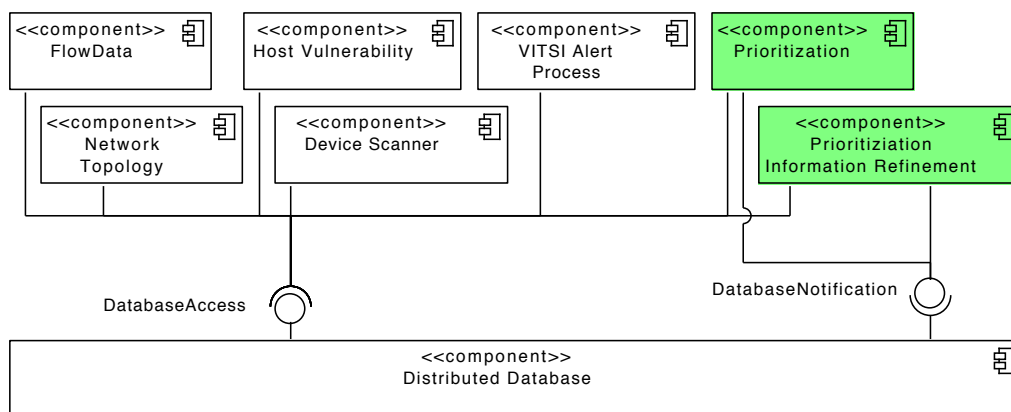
<<component>>
FlowData

<<component>>
Host Vulnerability

<<component>>
VITSI Alert Process

<<component>>
Prioritization

<<component>>
Network Topology

<<component>>
Device Scanner

<<component>>
Prioritiziation Information Refinement

DatabaseAccess

DatabaseNotification

<<component>>
Distributed Database